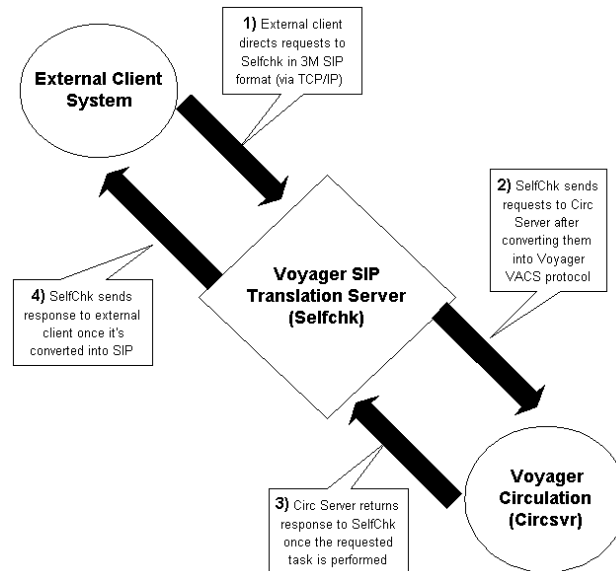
External Client System

1) External client directs requests to Selfchk in 3M SIP format (via TCP/IP)

Voyager SIP Translation Server (Selfchk)

2) SelfChk sends requests to Circ Server after converting them into Voyager VACS protocol

4) SelfChk sends response to external client once it's converted into SIP

Voyager Circulation (Circsvr)

3) Circ Server returns response to SelfChk once the requested task is performed